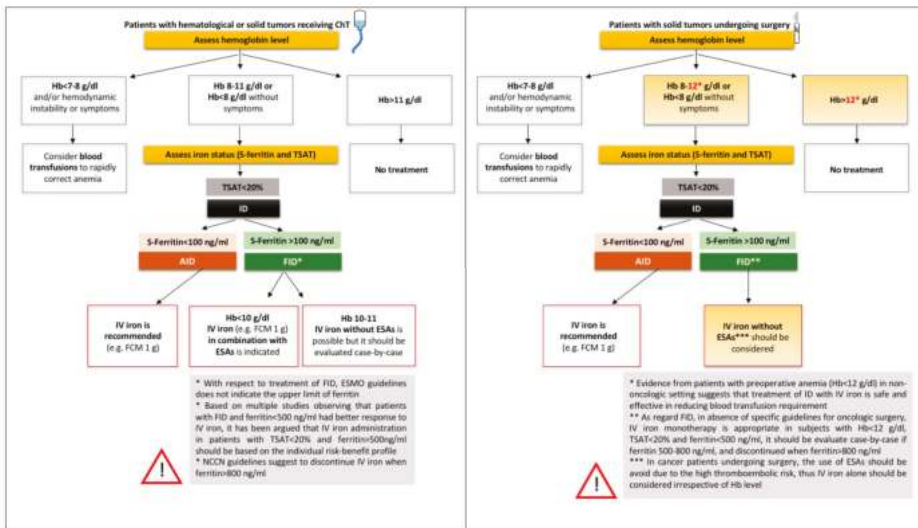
Patients with hematological or solid tumors receiving ChT

Assess hemoglobin level

Hb<7-8 g/dl and/or hemodynamic instability or symptoms

Hb 8-11 g/dl or Hb<8 g/dl without symptoms

Hb>11 g/dl

Consider blood transfusions to rapidly correct anemia

Assess iron status (S-ferritin and TSAT)

No treatment

TSAT<20%

ID

S-Ferritin<100 ng/ml

S-Ferritin >100 ng/ml

AID

FID*

IV iron is recommended (e.g. FCM 1 g)

Hb<10 g/dl IV iron (e.g. FCM 1 g) in combination with ESAs is indicated

Hb 10-11 IV iron without ESAs is possible but it should be evaluated case-by-case

* With respect to treatment of FID, ESMO guidelines does not indicate the upper limit of ferritin
* Based on multiple studies observing that patients with FID and ferritin<500 ng/ml had better response to IV iron, it has been argued that IV iron administration in patients with TSAT<20% and ferritin>500ng/ml should be based on the individual risk-benefit profile
* NCCN guidelines suggest to discontinue IV iron when ferritin>800 ng/ml

!

Patients with solid tumors undergoing surgery

Assess hemoglobin level

Hb<7-8 g/dl and/or hemodynamic instability or symptoms

Hb 8-12* g/dl or Hb<8 g/dl without symptoms

Hb>12* g/dl

Consider blood transfusions to rapidly correct anemia

Assess iron status (S-ferritin and TSAT)

No treatment

TSAT<20%

ID

S-Ferritin<100 ng/ml

S-Ferritin >100 ng/ml

AID

FID**

IV iron is recommended (e.g. FCM 1 g)

IV iron without ESAs*** should be considered

* Evidence from patients with preoperative anemia (Hb<12 g/dl) in non-oncologic setting suggests that treatment of ID with IV iron is safe and effective in reducing blood transfusion requirement
** As regard FID, in absence of specific guidelines for oncologic surgery, IV iron monotherapy is appropriate in subjects with Hb<12 g/dl, TSAT<20% and ferritin<500 ng/ml, it should be evaluate case-by-case if ferritin 500-800 ng/ml, and discontinued when ferritin>800 ng/ml
*** In cancer patients undergoing surgery, the use of ESAs should be avoid due to the high thromboembolic risk, thus IV iron alone should be considered irrespective of Hb level

!